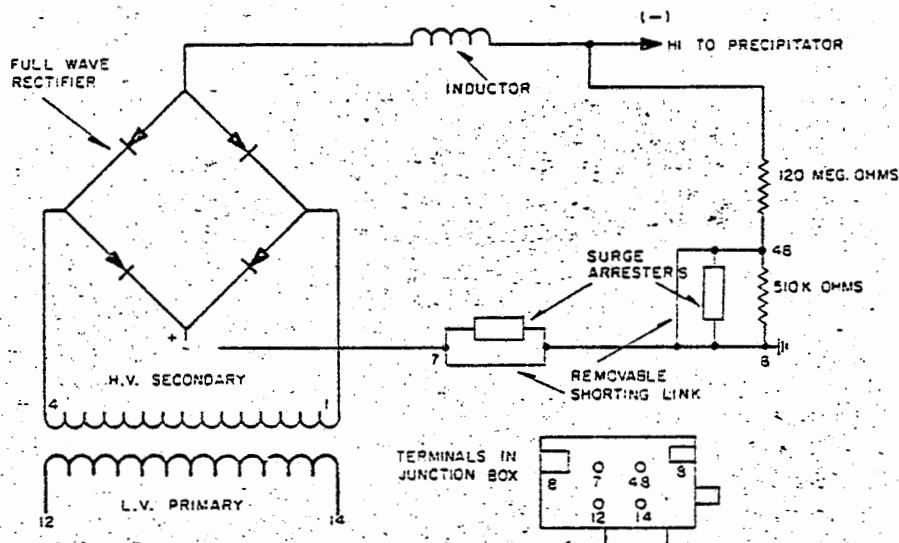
(−)
HI TO PRECIPITATOR
FULL WAVE RECTIFIER
INDUCTOR
120 MEG. OHMS
46
SURGE ARRESTERS
510K OHMS
+
7
8
H.V. SECONDARY
REMOVABLE SHORTING LINK
4
1
TERMINALS IN JUNCTION BOX
8
7
46
3
12
14
L.V. PRIMARY
12
14